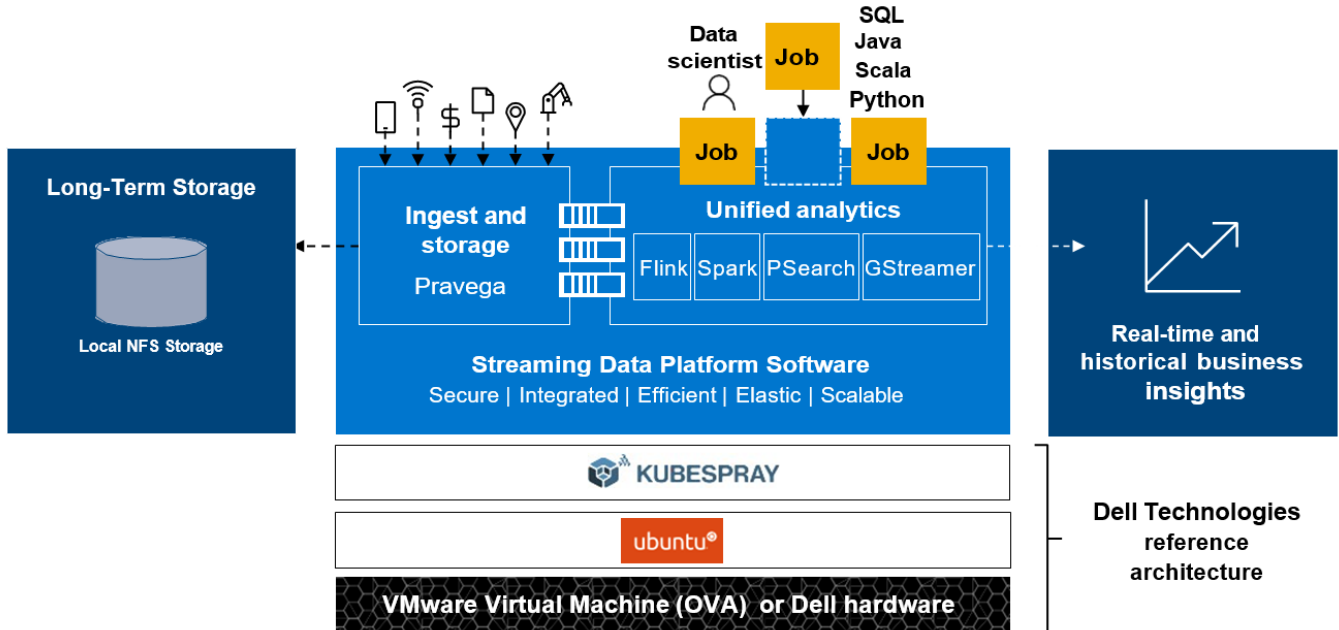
Data scientist

Job

SQL
Java
Scala
Python

Job

Job

Long-Term Storage

Local NFS Storage

Ingest and storage

Pravega

Unified analytics

Flink

Spark

PSearch

GStreamer

Streaming Data Platform Software

Secure | Integrated | Efficient | Elastic | Scalable

Real-time and historical business insights

KUBESPRAY

ubuntu

VMware Virtual Machine (OVA) or Dell hardware

Dell Technologies reference architecture